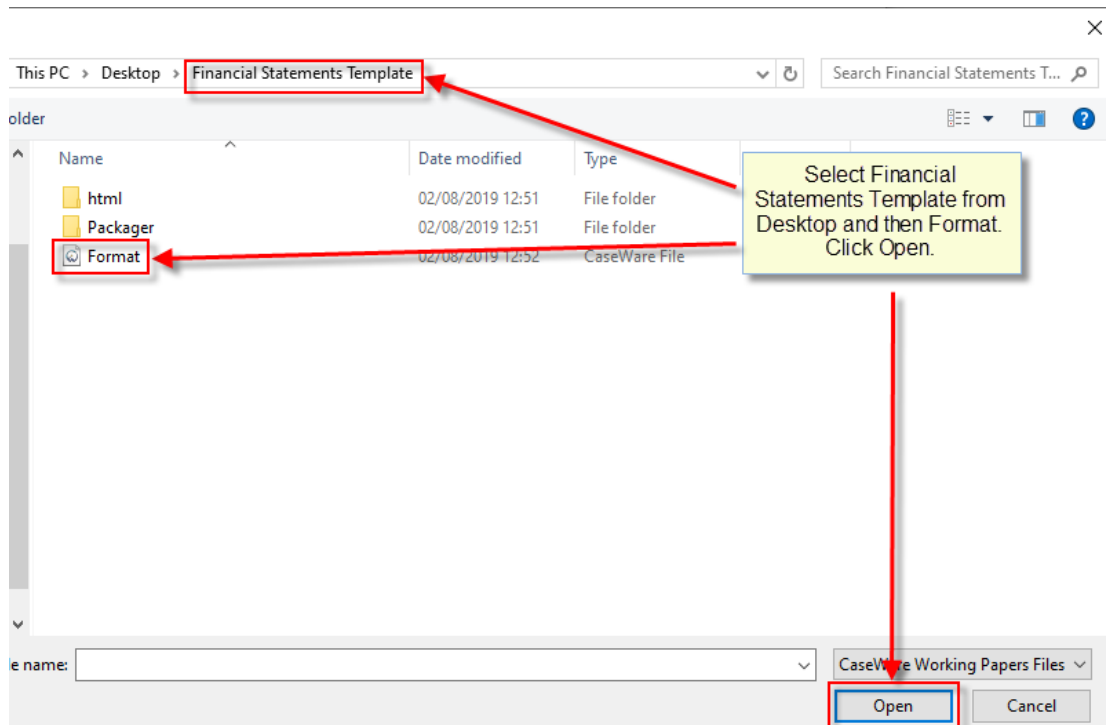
This PC > Desktop > Financial Statements Template

Search Financial Statements T...

older

| Name | Date modified | Type |
|---|---|---|
| html | 02/08/2019 12:51 | File folder |
| Packager | 02/08/2019 12:51 | File folder |
| Format | 02/08/2019 12:52 | CaseWare File |

Select Financial Statements Template from Desktop and then Format. Click Open.

le name:

CaseWare Working Papers Files

Open

Cancel